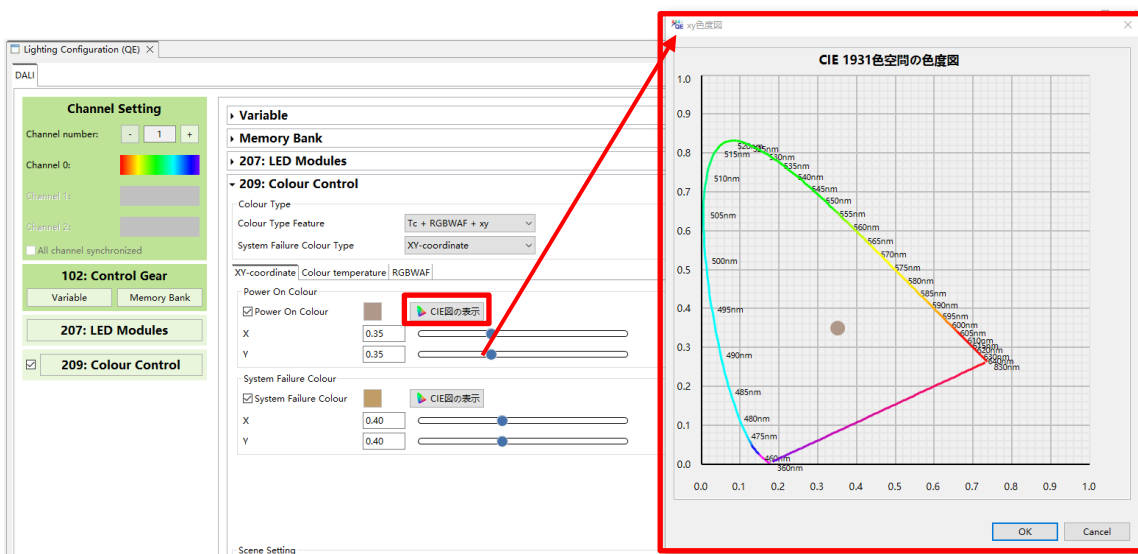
Lighting Configuration (QE) ✕

DALI

Channel Setting
Channel number: - 1 +
Channel 0:
Channel 1:
Channel 2:
All channel synchronized

102: Control Gear
Variable
Memory Bank

207: LED Modules

209: Colour Control

Variable
Memory Bank
207: LED Modules
209: Colour Control
Colour Type
Colour Type Feature Tc + RGBWAF + xy
System Failure Colour Type XY-coordinate
XY-coordinate Colour temperature RGBWAF
Power On Colour
Power On Colour CIE図の表示
X 0.35
Y 0.35
System Failure Colour
System Failure Colour CIE図の表示
X 0.40
Y 0.40

Scene Setting

xy色度図

CIE 1931色空間の色度図

1.0
0.9
0.8
0.7
0.6
0.5
0.4
0.3
0.2
0.1
0.0

520nm 525nm
515nm 530nm
535nm
510nm 540nm
545nm
550nm
505nm 555nm
560nm
565nm
570nm
500nm 575nm
580nm
585nm
590nm
495nm 595nm
600nm
605nm
610nm
615nm
620nm
630nm
490nm 640nm
830nm
485nm
480nm
475nm
460nm
360nm

0.0 0.1 0.2 0.3 0.4 0.5 0.6 0.7 0.8 0.9 1.0

OK Cancel